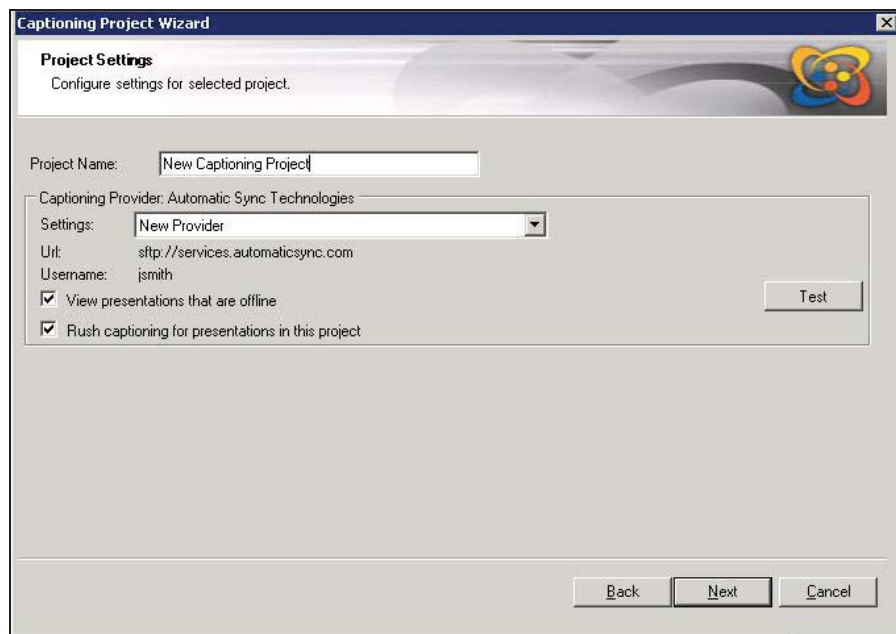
Captioning Project Wizard

Project Settings
Configure settings for selected project.

Project Name: New Captioning Project

Captioning Provider: Automatic Sync Technologies
Settings: New Provider
Url: sftp://services.automaticsync.com
Username: jsmith
View presentations that are offline
Rush captioning for presentations in this project
Test

Back Next Cancel